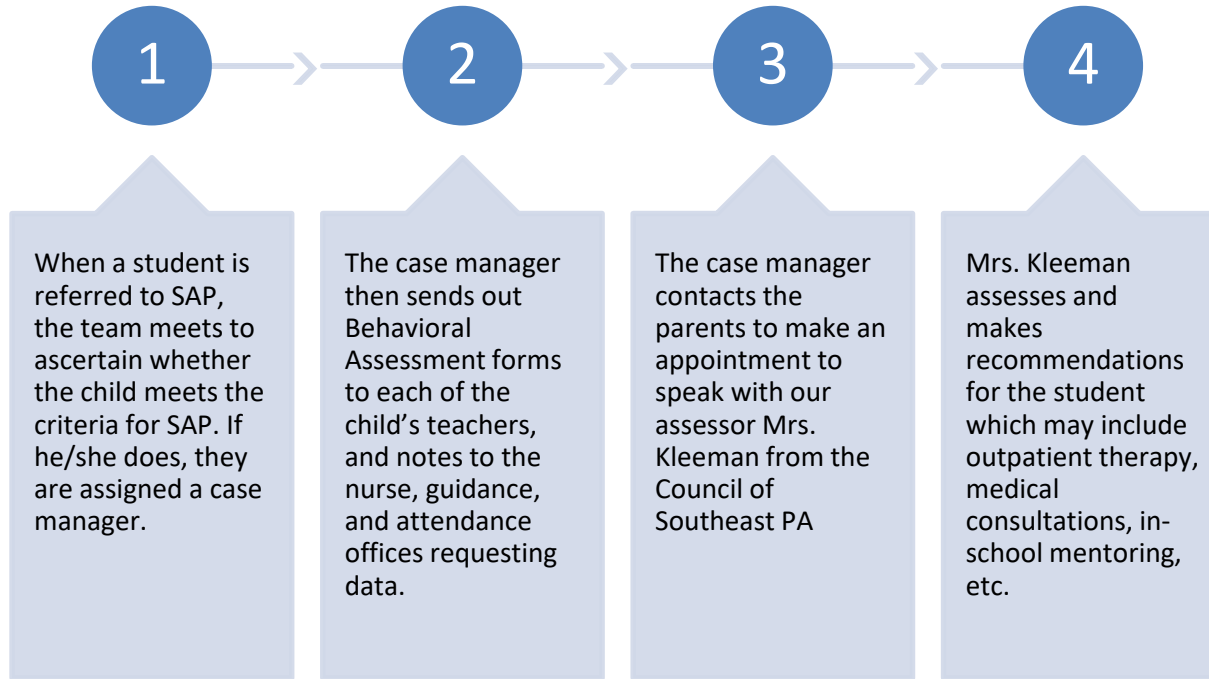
1

2

3

4

When a student is referred to SAP, the team meets to ascertain whether the child meets the criteria for SAP. If he/she does, they are assigned a case manager.

The case manager then sends out Behavioral Assessment forms to each of the child's teachers, and notes to the nurse, guidance, and attendance offices requesting data.

The case manager contacts the parents to make an appointment to speak with our assessor Mrs. Kleeman from the Council of Southeast PA

Mrs. Kleeman assesses and makes recommendations for the student which may include outpatient therapy, medical consultations, in-school mentoring, etc.